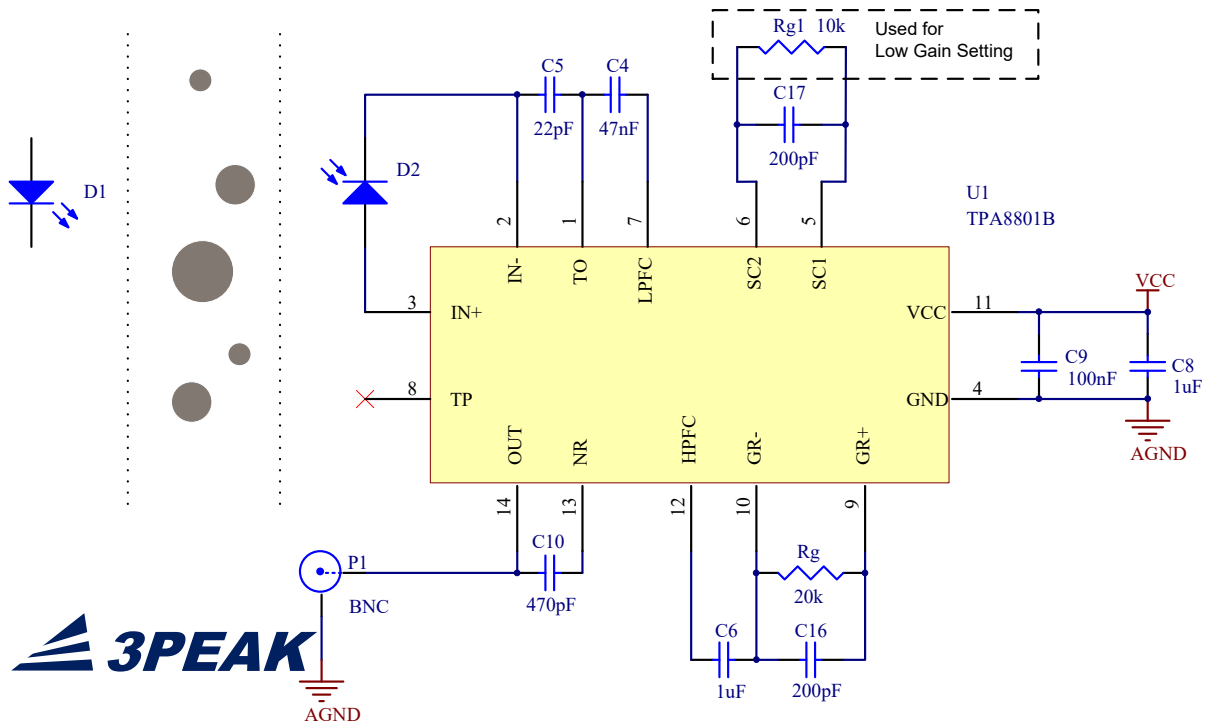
Rg1 10k
Used for
Low Gain Setting

C5
22pF
C4
47nF
C17
200pF

D1
D2

U1
TPA8801B

2
1
7
6
5
IN-
TO
LPFC
SC2
SC1

3
IN+
VCC
11
VCC
C9
100nF
C8
1uF

8
TP
GND
4
AGND

OUT
NR
HPFC
GR-
GR+
14
13
12
10
9

P1
BNC
C10
470pF
Rg
20k
C6
1uF
C16
200pF

3PEAK
AGND